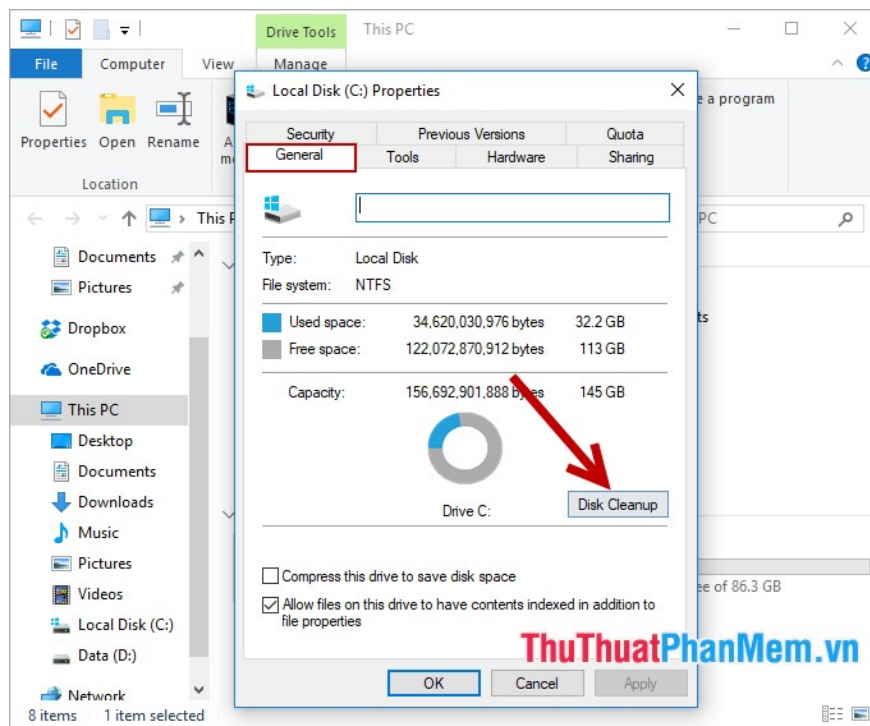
Drive Tools
This PC
File
Computer
View
Manage
Properties
Open
Rename
Location
e a program
This P
PC
Documents
Pictures
Dropbox
OneDrive
This PC
Desktop
Documents
Downloads
Music
Pictures
Videos
Local Disk (C:)
Data (D:)
Network
8 items
1 item selected
ts
ee of 86.3 GB

Local Disk (C:) Properties
Security
Previous Versions
Quota
General
Tools
Hardware
Sharing
Type: Local Disk
File system: NTFS
Used space: 34,620,030,976 bytes 32.2 GB
Free space: 122,072,870,912 bytes 113 GB
Capacity: 156,692,901,888 bytes 145 GB
Drive C:
Disk Cleanup
Compress this drive to save disk space
Allow files on this drive to have contents indexed in addition to file properties
OK
Cancel
Apply

ThuThuatPhanMem.vn